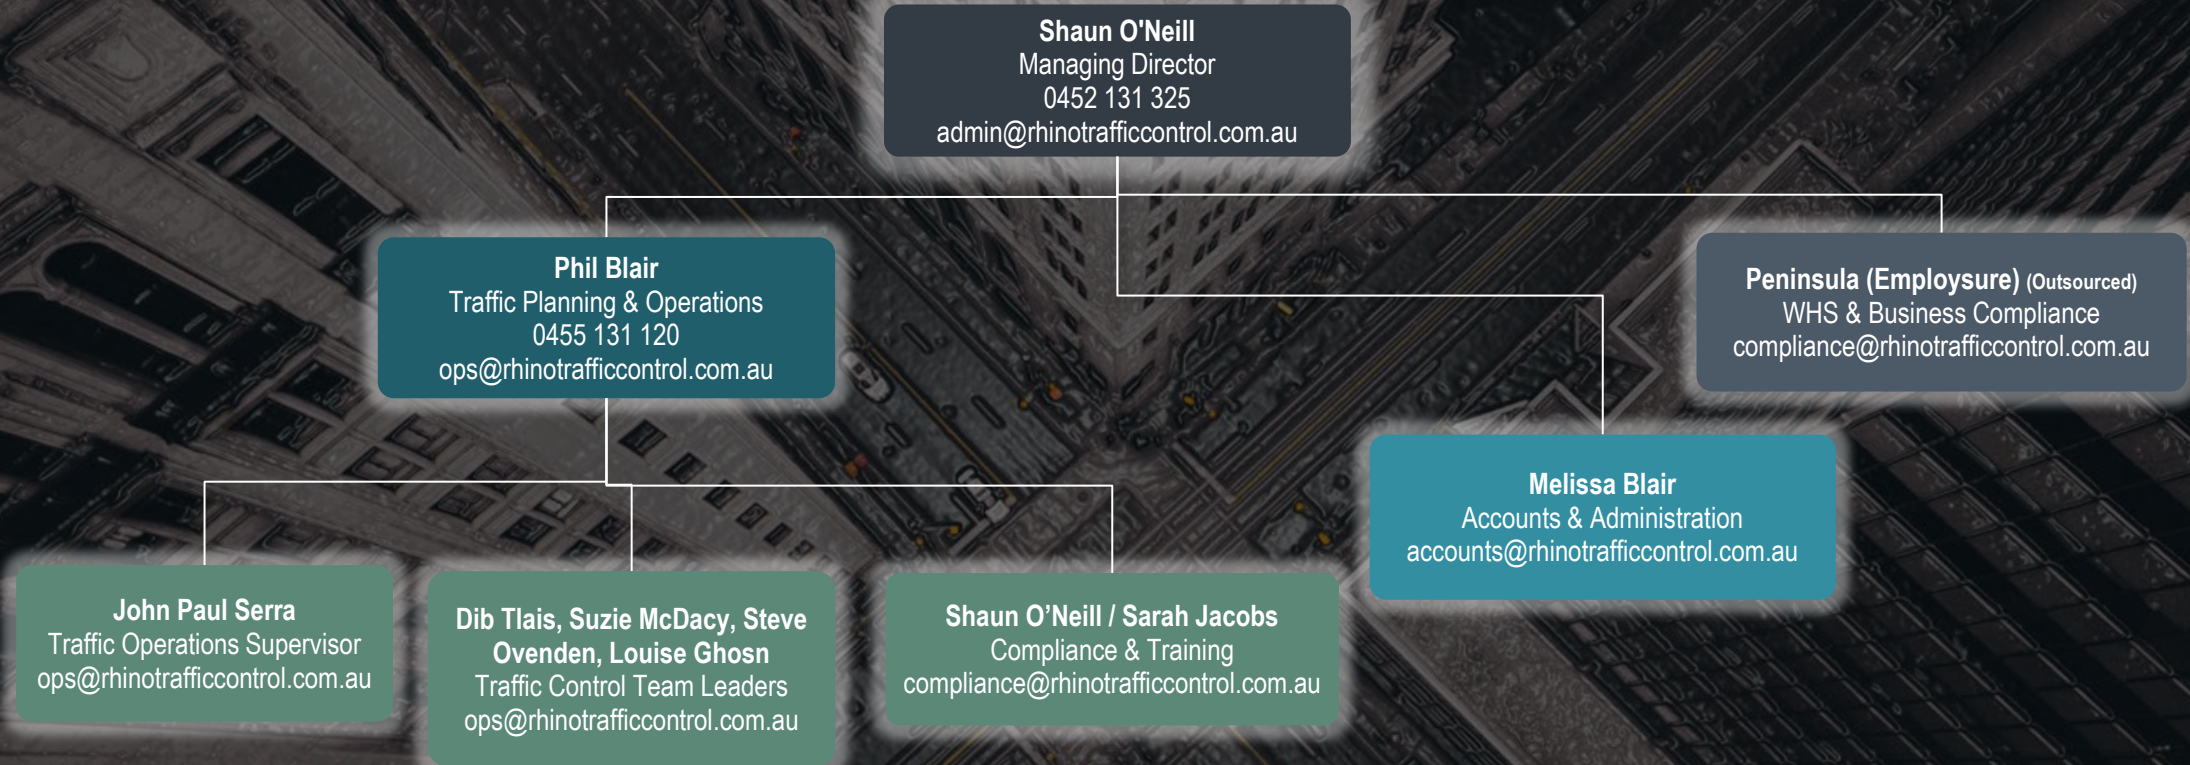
Shaun O'Neill
Managing Director
0452 131 325
admin@rhinotrafficcontrol.com.au

Phil Blair
Traffic Planning & Operations
0455 131 120
ops@rhinotrafficcontrol.com.au

Peninsula (Employsure) (Outsourced)
WHS & Business Compliance
compliance@rhinotrafficcontrol.com.au

Melissa Blair
Accounts & Administration
accounts@rhinotrafficcontrol.com.au

John Paul Serra
Traffic Operations Supervisor
ops@rhinotrafficcontrol.com.au

Dib Tlais, Suzie McDacy, Steve Ovenden, Louise Ghosn
Traffic Control Team Leaders
ops@rhinotrafficcontrol.com.au

Shaun O'Neill / Sarah Jacobs
Compliance & Training
compliance@rhinotrafficcontrol.com.au